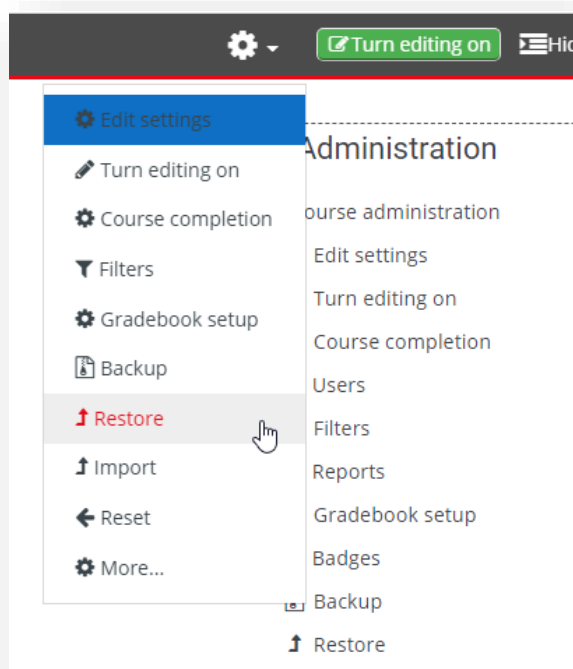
Turn editing on
Hid

Edit settings
Turn editing on
Course completion
Filters
Gradebook setup
Backup
Restore
Import
Reset
More...

Administration
ourse administration
Edit settings
Turn editing on
Course completion
Users
Filters
Reports
Gradebook setup
Badges
Backup
Restore